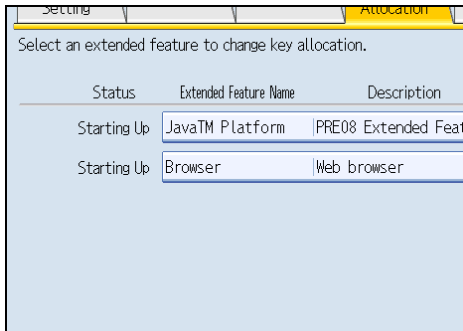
Setting

Allocation

Select an extended feature to change key allocation.

| Status | Extended Feature Name | Description |
|---|---|---|
| Starting Up | JavaTM Platform | PRE08 Extended Feat |
| Starting Up | Browser | Web browser |